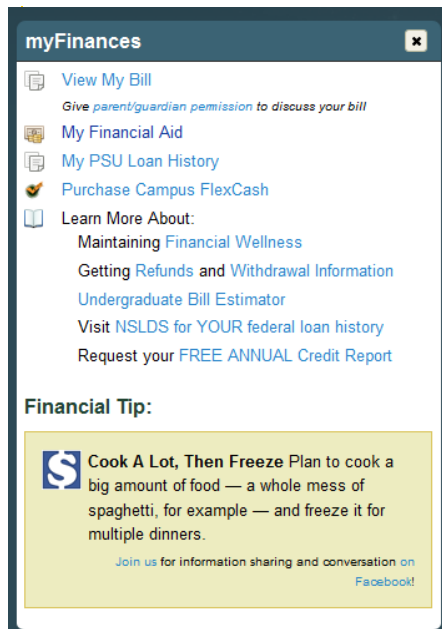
myFinances

View My Bill

Give parent/guardian permission to discuss your bill

My Financial Aid

My PSU Loan History

Purchase Campus FlexCash

Learn More About:

Maintaining Financial Wellness

Getting Refunds and Withdrawal Information

Undergraduate Bill Estimator

Visit NSLDS for YOUR federal loan history

Request your FREE ANNUAL Credit Report

Financial Tip:

S

Cook A Lot, Then Freeze Plan to cook a big amount of food — a whole mess of spaghetti, for example — and freeze it for multiple dinners.

Join us for information sharing and conversation on Facebook!